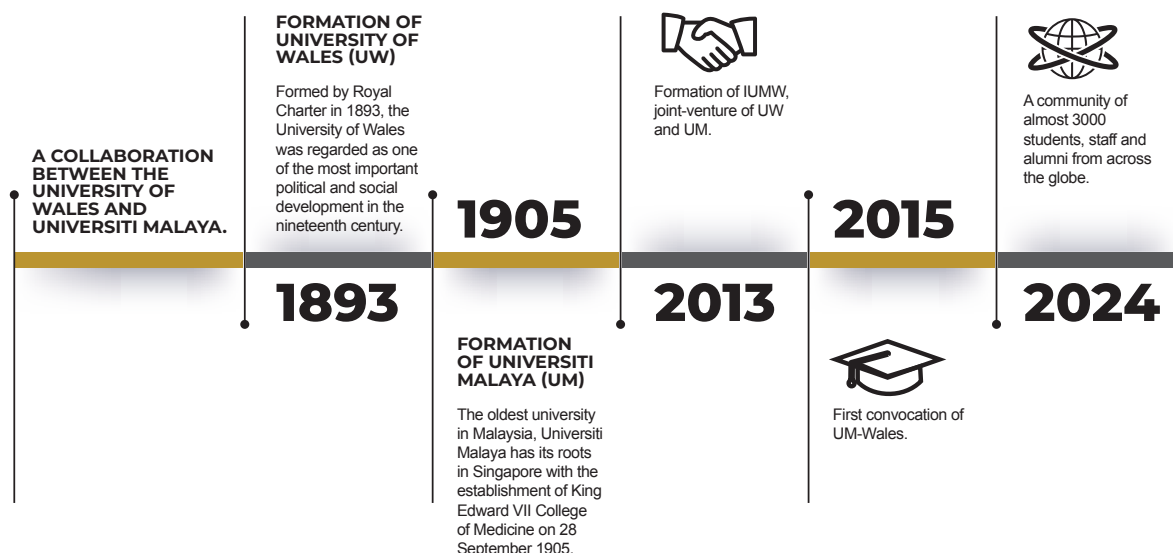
A COLLABORATION BETWEEN THE UNIVERSITY OF WALES AND UNIVERSITI MALAYA.

FORMATION OF UNIVERSITY OF WALES (UW)

Formed by Royal Charter in 1893, the University of Wales was regarded as one of the most important political and social development in the nineteenth century.

1893

1905

FORMATION OF UNIVERSITI MALAYA (UM)

The oldest university in Malaysia, Universiti Malaya has its roots in Singapore with the establishment of King Edward VII College of Medicine on 28 September 1905.

Formation of IUMW, joint-venture of UW and UM.

2013

2015

First convocation of UM-Wales.

A community of almost 3000 students, staff and alumni from across the globe.

2024